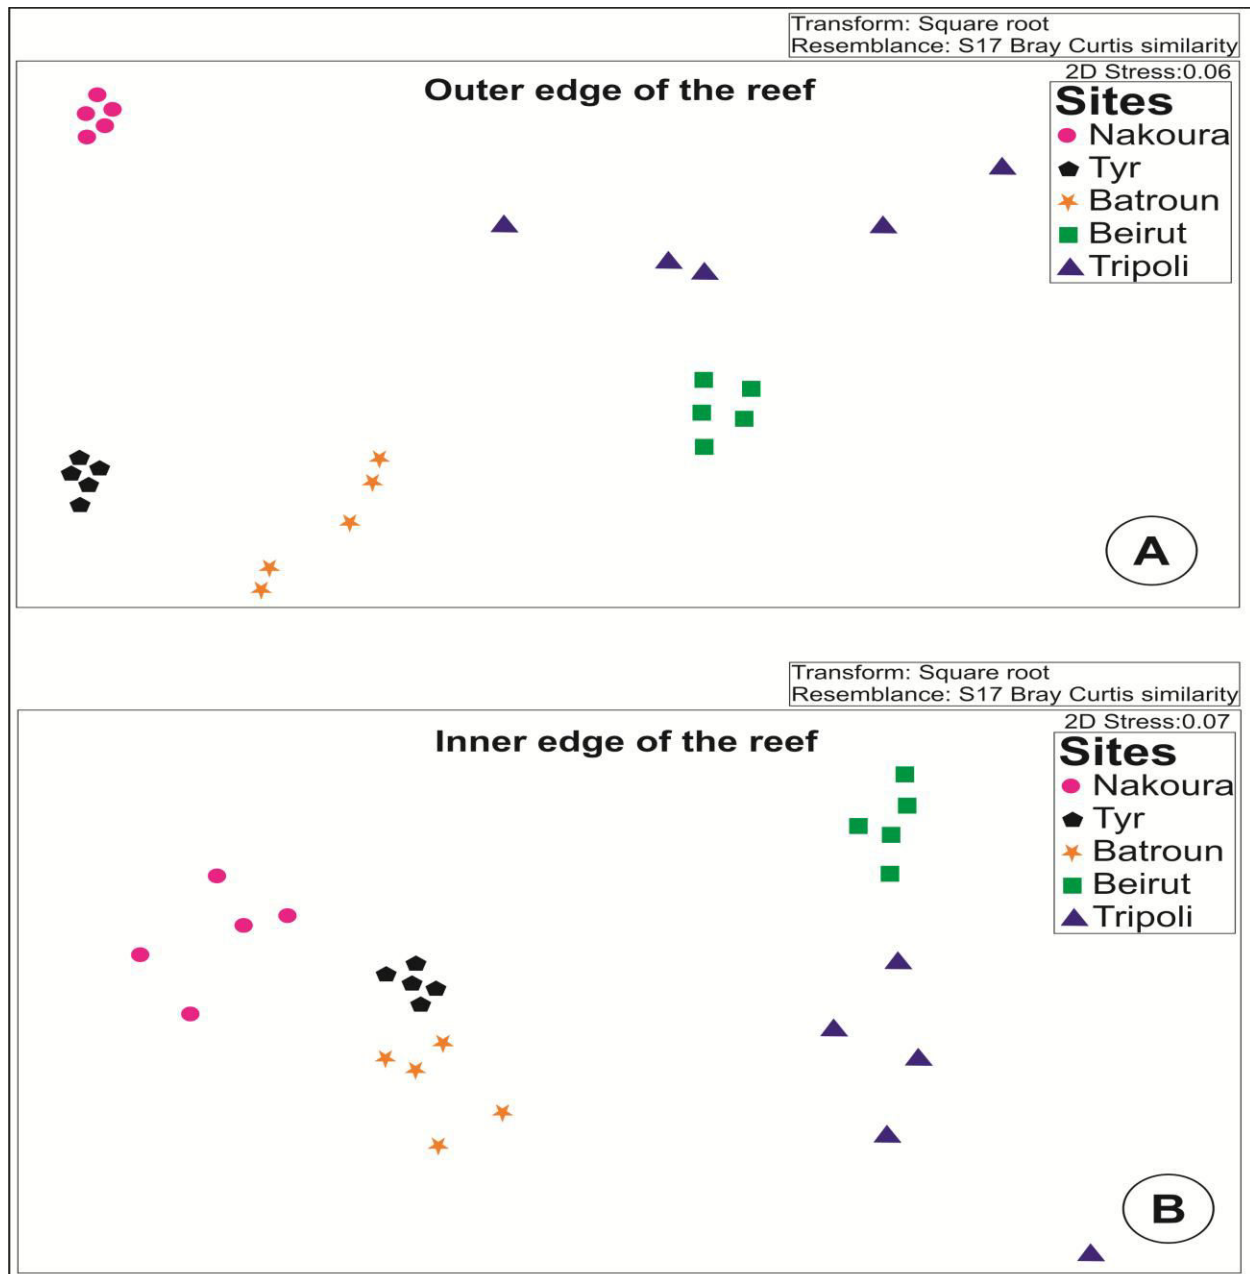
Transform: Square root
Resemblance: S17 Bray Curtis similarity

2D Stress:0.06

Outer edge of the reef

Sites
Nakoura
Tyr
Batroun
Beirut
Tripoli

A

Transform: Square root
Resemblance: S17 Bray Curtis similarity

2D Stress:0.07

Inner edge of the reef

Sites
Nakoura
Tyr
Batroun
Beirut
Tripoli

B